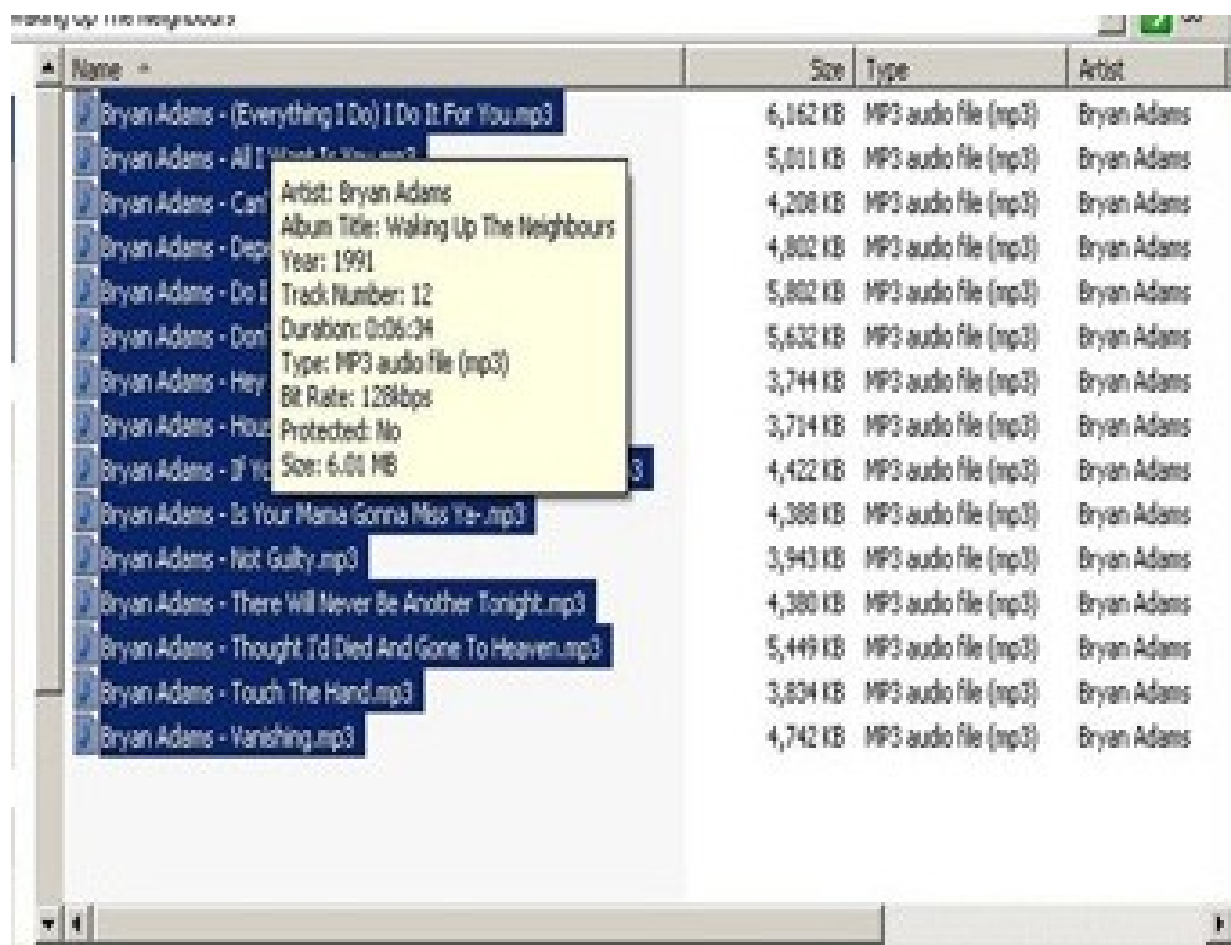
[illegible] Up The Neighbours

| Name | Size | Type | Artist |
|---|---|---|---|
| Bryan Adams - (Everything I Do) I Do It For You.mp3 | 6,162 KB | MP3 audio file (mp3) | Bryan Adams |
| Bryan Adams - All I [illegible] | 5,011 KB | MP3 audio file (mp3) | Bryan Adams |
| Bryan Adams - Can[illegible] | 4,208 KB | MP3 audio file (mp3) | Bryan Adams |
| Bryan Adams - Dep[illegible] | 4,802 KB | MP3 audio file (mp3) | Bryan Adams |
| Bryan Adams - Do I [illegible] | 5,802 KB | MP3 audio file (mp3) | Bryan Adams |
| Bryan Adams - Don'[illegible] | 5,632 KB | MP3 audio file (mp3) | Bryan Adams |
| Bryan Adams - Hey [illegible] | 3,744 KB | MP3 audio file (mp3) | Bryan Adams |
| Bryan Adams - Hou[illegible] | 3,714 KB | MP3 audio file (mp3) | Bryan Adams |
| Bryan Adams - If Yo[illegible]3 | 4,422 KB | MP3 audio file (mp3) | Bryan Adams |
| Bryan Adams - Is Your Mama Gonna Miss Ya-.mp3 | 4,388 KB | MP3 audio file (mp3) | Bryan Adams |
| Bryan Adams - Not Guilty.mp3 | 3,943 KB | MP3 audio file (mp3) | Bryan Adams |
| Bryan Adams - There Will Never Be Another Tonight.mp3 | 4,380 KB | MP3 audio file (mp3) | Bryan Adams |
| Bryan Adams - Thought I'd Died And Gone To Heaven.mp3 | 5,449 KB | MP3 audio file (mp3) | Bryan Adams |
| Bryan Adams - Touch The Hand.mp3 | 3,834 KB | MP3 audio file (mp3) | Bryan Adams |
| Bryan Adams - Vanishing.mp3 | 4,742 KB | MP3 audio file (mp3) | Bryan Adams |

Artist: Bryan Adams
Album Title: Waking Up The Neighbours
Year: 1991
Track Number: 12
Duration: 0:06:34
Type: MP3 audio file (mp3)
Bit Rate: 128kbps
Protected: No
Size: 6.01 MB